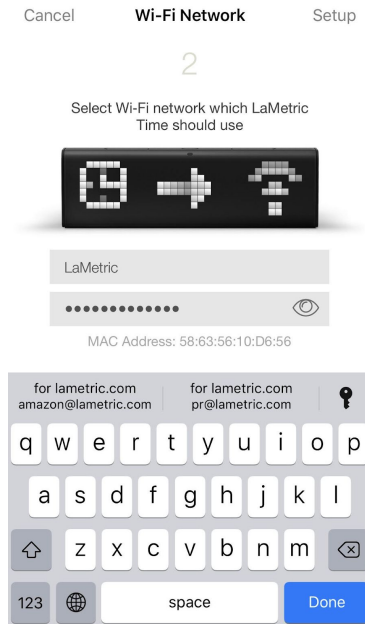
Cancel Wi-Fi Network Setup

2

Select Wi-Fi network which LaMetric Time should use

LaMetric

•••••••••••••

MAC Address: 58:63:56:10:D6:56

for lametric.com
amazon@lametric.com

for lametric.com
pr@lametric.com

q w e r t y u i o p

a s d f g h j k l

z x c v b n m

123

space

Done